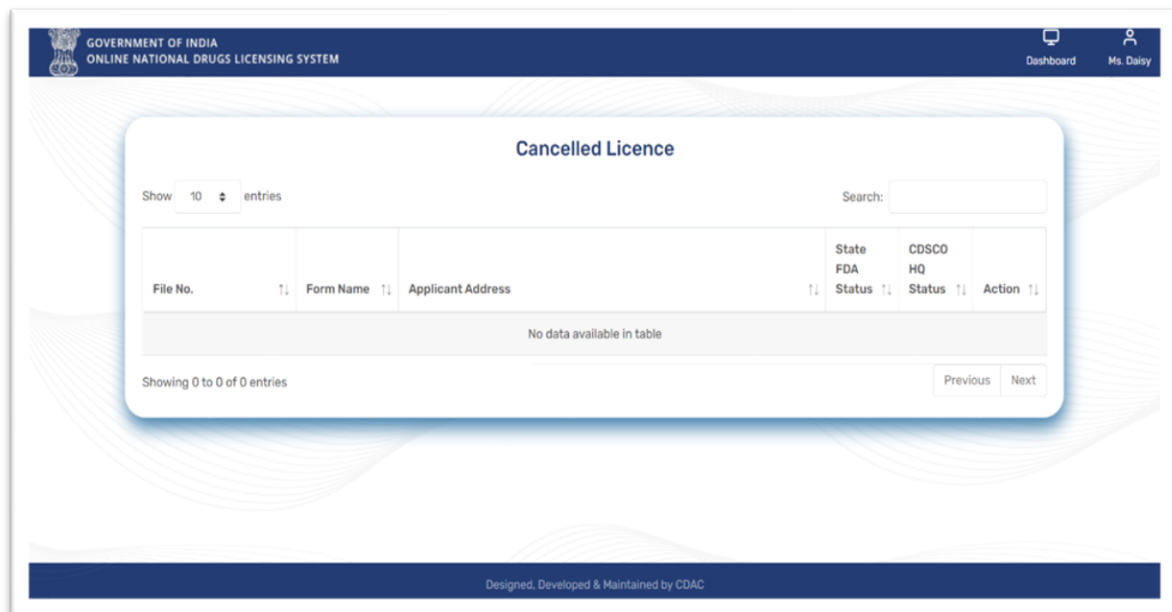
GOVERNMENT OF INDIA
ONLINE NATIONAL DRUGS LICENSING SYSTEM

Dashboard
Ms. Daisy

Cancelled Licence

Show 10 entries

Search:

| File No. | Form Name | Applicant Address | State FDA Status | CDSCO HQ Status | Action |
|---|---|---|---|---|---|
| No data available in table | | | | | |

Showing 0 to 0 of 0 entries

Previous Next

Designed, Developed & Maintained by CDAC